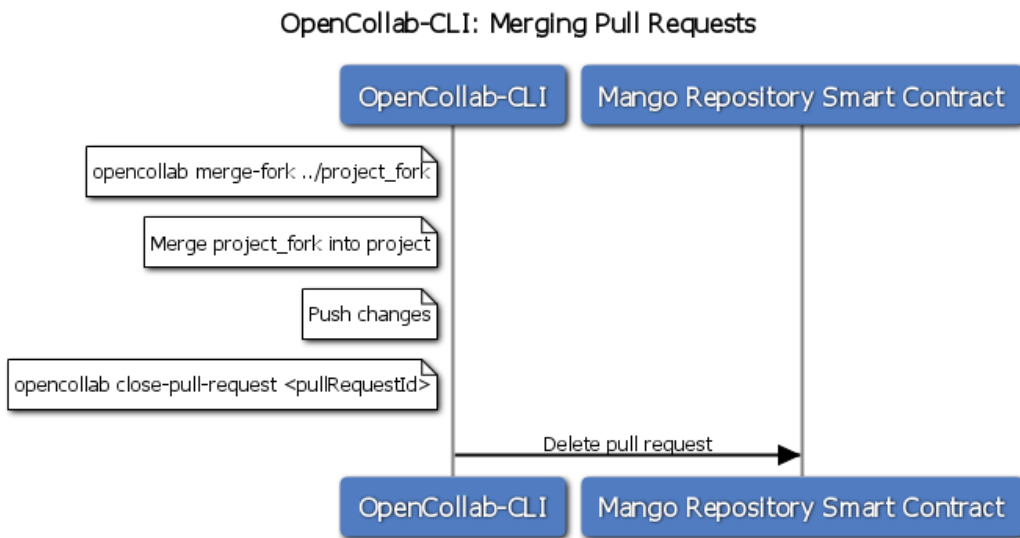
OpenCollab-CLI: Merging Pull Requests

OpenCollab-CLI

Mango Repository Smart Contract

opencollab merge-fork ../project_fork

Merge project_fork into project

Push changes

opencollab close-pull-request <pullRequestId>

Delete pull request

OpenCollab-CLI

Mango Repository Smart Contract